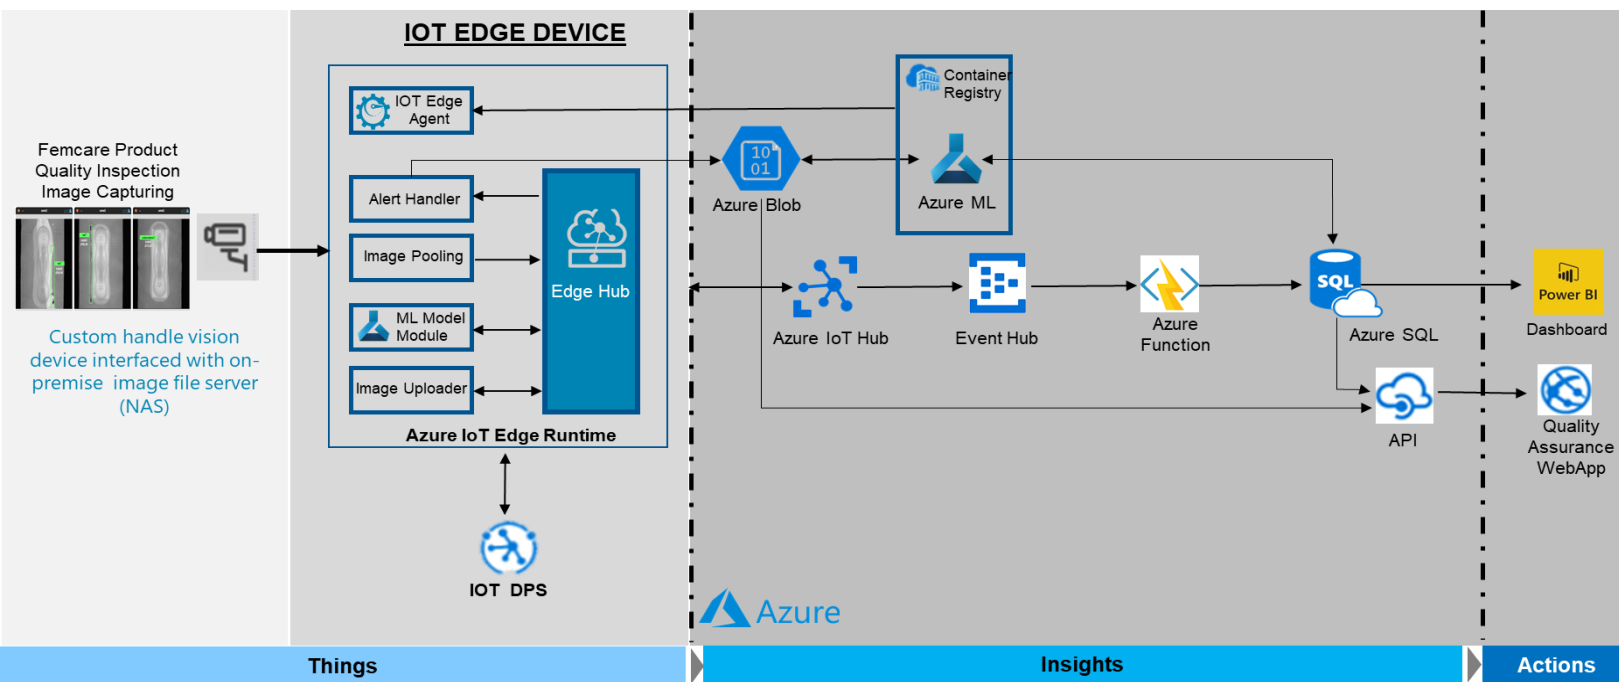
IOT EDGE DEVICE

Femcare Product Quality Inspection Image Capturing

Custom handle vision device interfaced with on-premise image file server (NAS)

IOT Edge Agent

Alert Handler

Image Pooling

ML Model Module

Image Uploader

Edge Hub

Azure IoT Edge Runtime

IOT DPS

Container Registry

Azure ML

10 01

Azure Blob

Azure IoT Hub

Event Hub

Azure Function

SQL

Azure SQL

API

Power BI

Dashboard

Quality Assurance WebApp

Azure

Things

Insights

Actions